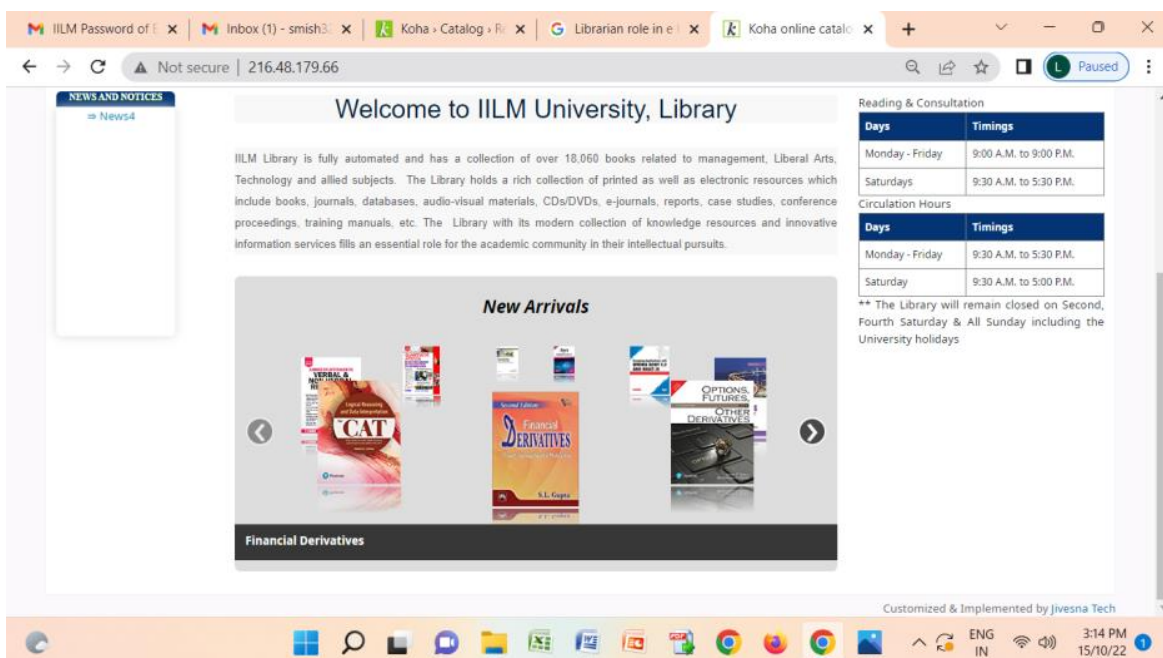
IILM Password of E × | Inbox (1) - smish3 × | Koha › Catalog › R × | Librarian role in e × | Koha online catalo × | +

Not secure | 216.48.179.66

Paused

NEWS AND NOTICES
⇒ News4

Welcome to IILM University, Library

IILM Library is fully automated and has a collection of over 18,060 books related to management, Liberal Arts, Technology and allied subjects. The Library holds a rich collection of printed as well as electronic resources which include books, journals, databases, audio-visual materials, CDs/DVDs, e-journals, reports, case studies, conference proceedings, training manuals, etc. The Library with its modern collection of knowledge resources and innovative information services fills an essential role for the academic community in their intellectual pursuits.

New Arrivals

VERBAL & NON-VERBAL

Logical Reasoning and Data Interpretation

CAT

Second Edition

Financial DERIVATIVES

S.L. Gupta

OPTIONS, FUTURES, AND OTHER DERIVATIVES

Financial Derivatives

Reading & Consultation

| Days | Timings |
|---|---|
| Monday - Friday | 9:00 A.M. to 9:00 P.M. |
| Saturdays | 9:30 A.M. to 5:30 P.M. |

Circulation Hours

| Days | Timings |
|---|---|
| Monday - Friday | 9:30 A.M. to 5:30 P.M. |
| Saturday | 9:30 A.M. to 5:00 P.M. |

** The Library will remain closed on Second, Fourth Saturday & All Sunday including the University holidays

Customized & Implemented by Jivesna Tech

ENG IN 3:14 PM 15/10/22 1